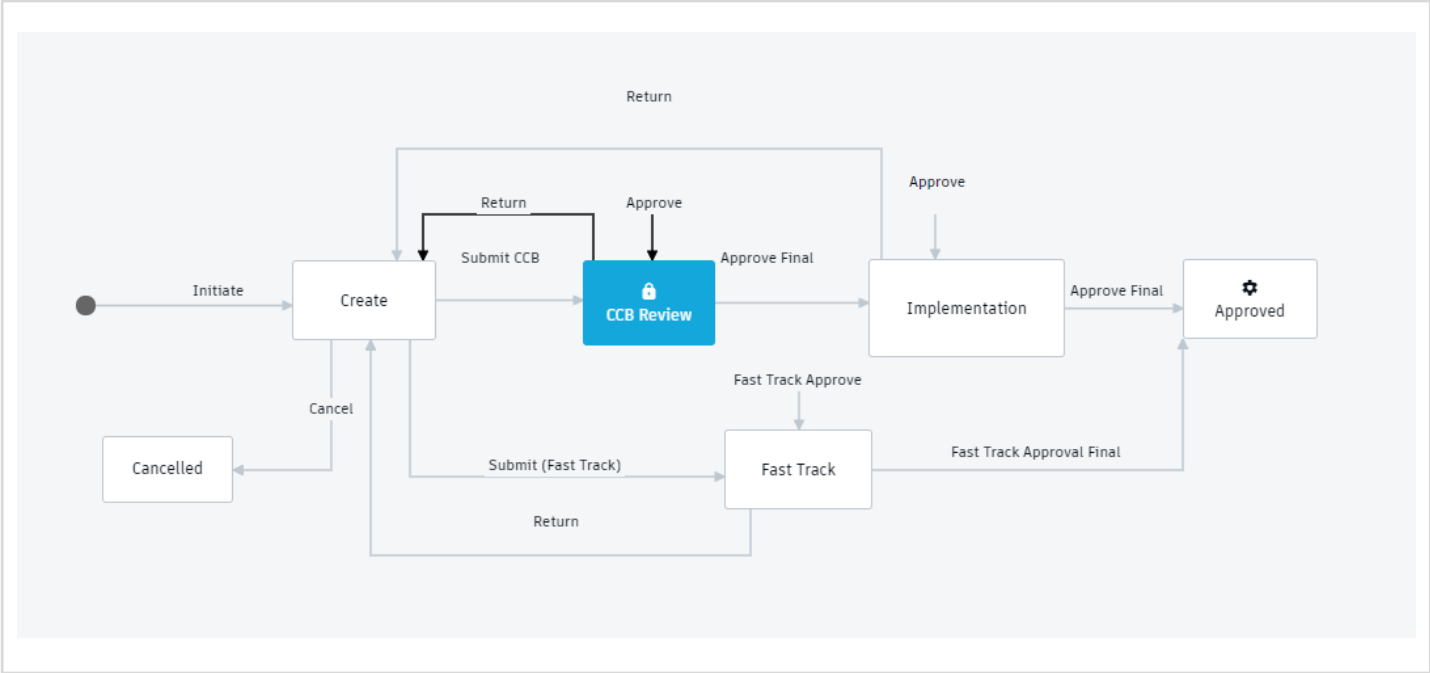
Return

Return

Approve

Approve

Submit CCB

Approve Final

Initiate

Create

CCB Review

Implementation

Approve Final

Approved

Fast Track Approve

Cancel

Cancelled

Submit (Fast Track)

Fast Track

Fast Track Approval Final

Return